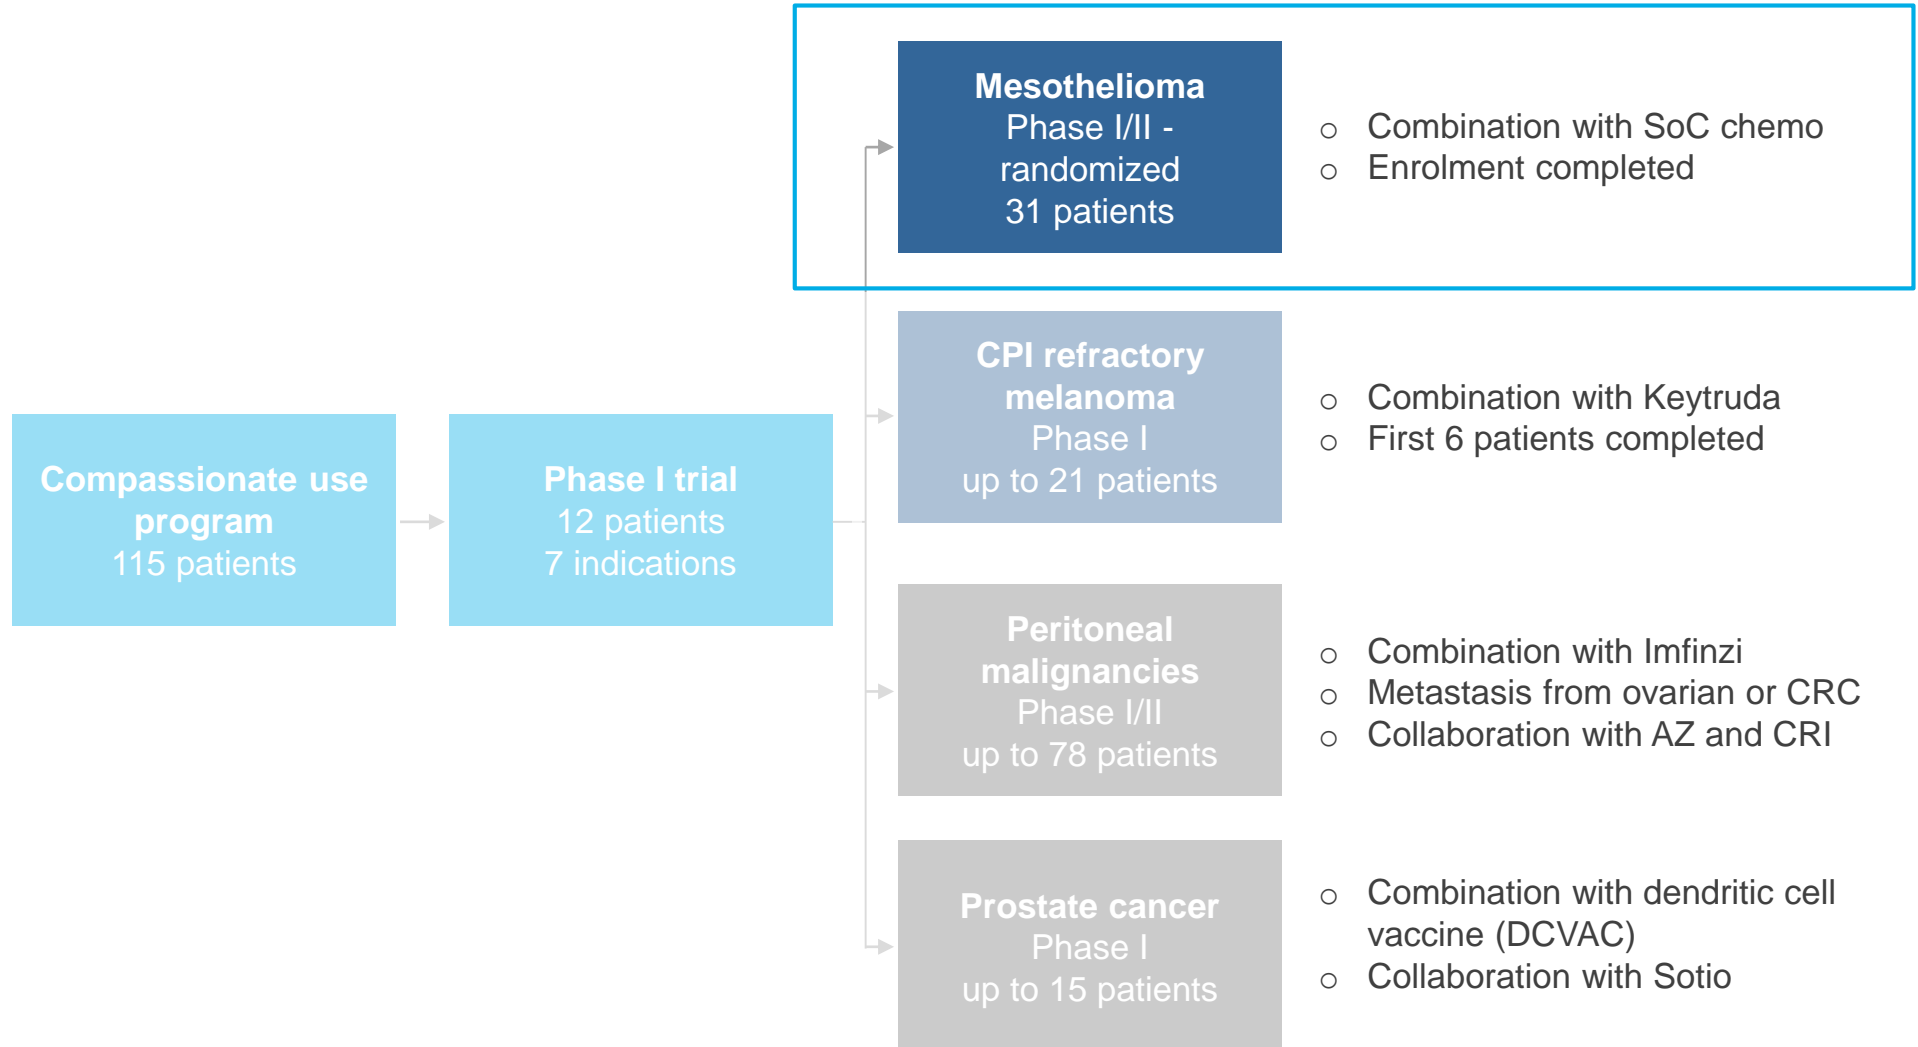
Compassionate use program
115 patients

Phase I trial
12 patients
7 indications

Mesothelioma
Phase I/II - randomized
31 patients

○ Combination with SoC chemo
○ Enrolment completed

CPI refractory melanoma
Phase I
up to 21 patients

○ Combination with Keytruda
○ First 6 patients completed

Peritoneal malignancies
Phase I/II
up to 78 patients

○ Combination with Imfinzi
○ Metastasis from ovarian or CRC
○ Collaboration with AZ and CRI

Prostate cancer
Phase I
up to 15 patients

○ Combination with dendritic cell vaccine (DCVAC)
○ Collaboration with Sotio